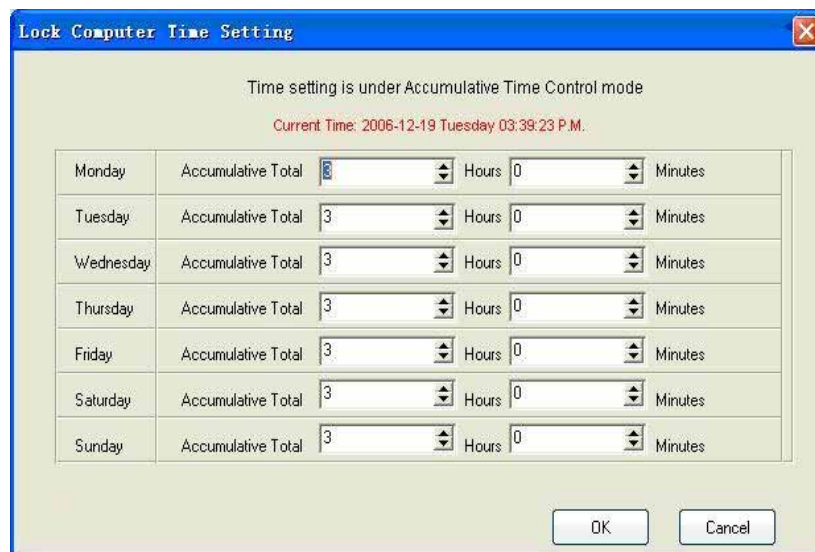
Lock Computer Time Setting

Time setting is under Accumulative Time Control mode

Current Time: 2006-12-19 Tuesday 03:39:23 P.M.

| | | | | | |
|---|---|---|---|---|---|
| Monday | Accumulative Total | 3 | Hours | 0 | Minutes |
| Tuesday | Accumulative Total | 3 | Hours | 0 | Minutes |
| Wednesday | Accumulative Total | 3 | Hours | 0 | Minutes |
| Thursday | Accumulative Total | 3 | Hours | 0 | Minutes |
| Friday | Accumulative Total | 3 | Hours | 0 | Minutes |
| Saturday | Accumulative Total | 3 | Hours | 0 | Minutes |
| Sunday | Accumulative Total | 3 | Hours | 0 | Minutes |

OK Cancel